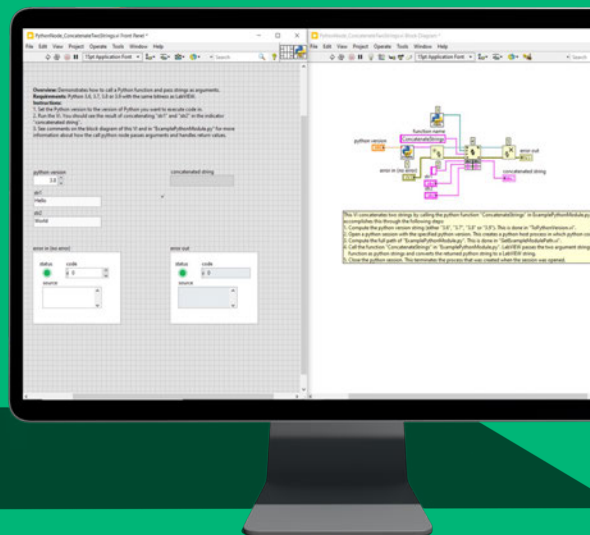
PythonNode_ConcatenateTwoStrings.vi Front Panel *

File Edit View Project Operate Tools Window Help

15pt Application Font

Search

Overview: Demonstrates how to call a Python function and pass strings as arguments.
Requirements: Python 3.6, 3.7, 3.8 or 3.9 with the same bitness as LabVIEW.
Instructions:
1. Set the Python version to the version of Python you want to execute code in.
2. Run the VI. You should see the result of concatenating "str1" and "str2" in the indicator "concatenated string".
3. See comments on the block diagram of the VI and in "ExamplePythonModule.py" for more information about how the call python node passes arguments and handles return values.

python version
3.6

concatenated string

str1
Hello

str2
World

error in (no error)
status code
0
source

error out
status code
0
source

PythonNode_ConcatenateTwoStrings.vi Block Diagram *

File Edit View Project Operate Tools Window Help

15pt Application Font

Search

function name
ConcatenateStrings

python version

error in (no error)

error out

concatenated string

This VI concatenates two strings by calling the python function "ConcatenateStrings" in ExamplePythonModule.py accomplishes this through the following steps:
1. Compute the python version string (either "3.6", "3.7", "3.8" or "3.9"). This is done in "ToPythonVersion.vi".
2. Open a python session with the specified python version. This creates a python host process in which python co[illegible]
3. Compute the full path of "ExamplePythonModule.py". This is done in "GetExamplePythonModulePath.vi".
4. Call the function "ConcatenateStrings" in "ExamplePythonModule.py". LabVIEW passes the two argument string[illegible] function as python strings and converts the returned python string to a LabVIEW string.
5. Close the python session. This terminates the process that was created when the session was opened.